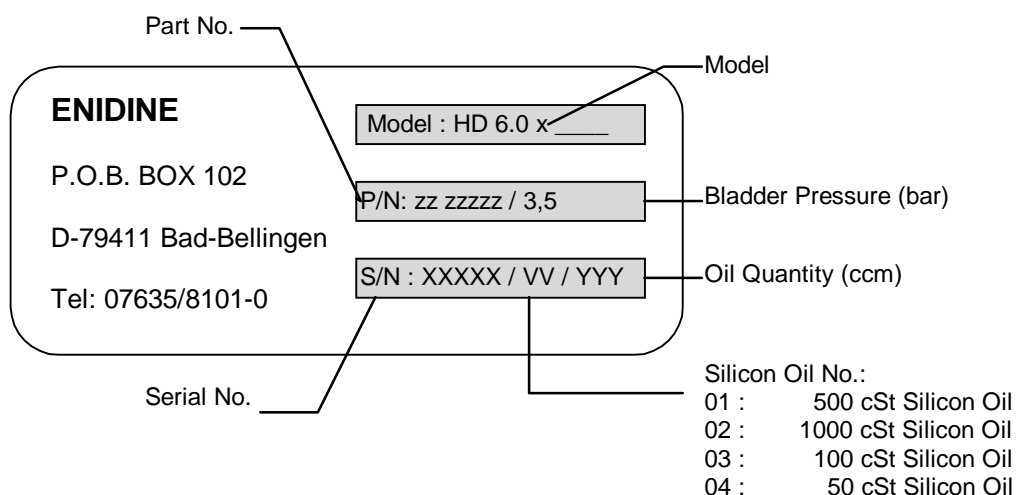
Part No.

Model

ENIDINE

Model : HD 6.0 x____

P.O.B. BOX 102

P/N: zz zzzzz / 3,5

Bladder Pressure (bar)

D-79411 Bad-Bellingen

S/N : XXXXX / VV / YYY

Oil Quantity (ccm)

Tel: 07635/8101-0

Serial No.

Silicon Oil No.:
01 : 500 cSt Silicon Oil
02 : 1000 cSt Silicon Oil
03 : 100 cSt Silicon Oil
04 : 50 cSt Silicon Oil